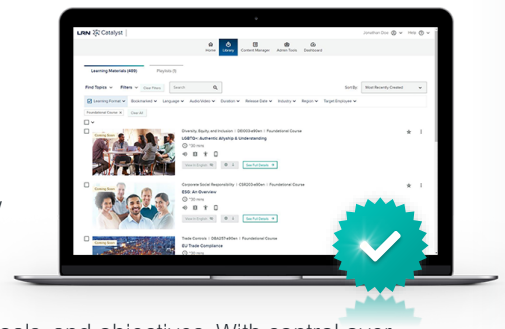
LRN Catalyst
Jonathan Doe Help

Home Library Content Management Admin Tools Dashboard

Learning Materials (488) Playlists (1)

Find Topics Filters Clear Filters Search Sort By: Most Recently Created

Learning Format Bookmarked Language Audio/Video Duration Release Date Industry Region Target Employee

Foundational Course Clear All

Coming Soon
Diversity, Equity, and Inclusion | C8602E46en | Foundational Course
LGBTQ+: Authentic Allyship & Understanding
~30 mins
View in English See Full Details

Coming Soon
Corporate Social Responsibility | C8602E48en | Foundational Course
ESG: An Overview
~30 mins
View in English See Full Details

Coming Soon
Trade Controls | C8602E48en | Foundational Course
EU Trade Compliance
~30 mins

oals, and objectives. With control over